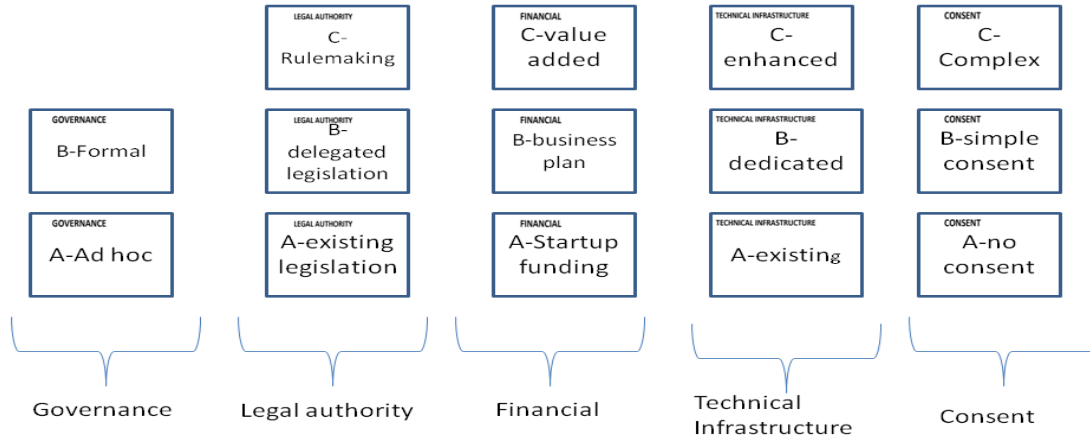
LEGAL AUTHORITY
C-Rulemaking

FINANCIAL
C-value added

TECHNICAL INFRASTRUCTURE
C-enhanced

CONSENT
C-Complex

GOVERNANCE
B-Formal

LEGAL AUTHORITY
B-delegated legislation

FINANCIAL
B-business plan

TECHNICAL INFRASTRUCTURE
B-dedicated

CONSENT
B-simple consent

GOVERNANCE
A-Ad hoc

LEGAL AUTHORITY
A-existing legislation

FINANCIAL
A-Startup funding

TECHNICAL INFRASTRUCTURE
A-existing

CONSENT
A-no consent

Governance

Legal authority

Financial

Technical Infrastructure

Consent